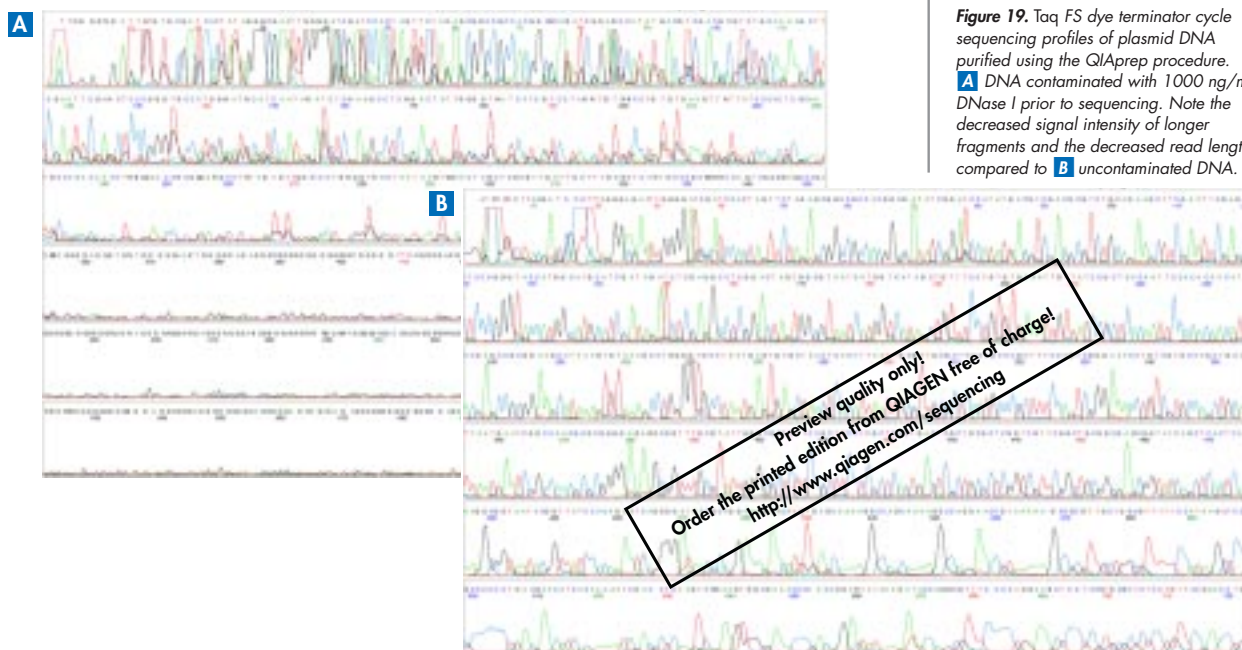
A

Figure 19. Taq FS dye terminator cycle sequencing profiles of plasmid DNA purified using the QIAprep procedure. A DNA contaminated with 1000 ng/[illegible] DNase I prior to sequencing. Note the decreased signal intensity of longer fragments and the decreased read lengt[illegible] compared to B uncontaminated DNA.

B

Preview quality only!
Order the printed edition from QIAGEN free of charge!
http://www.qiagen.com/sequencing